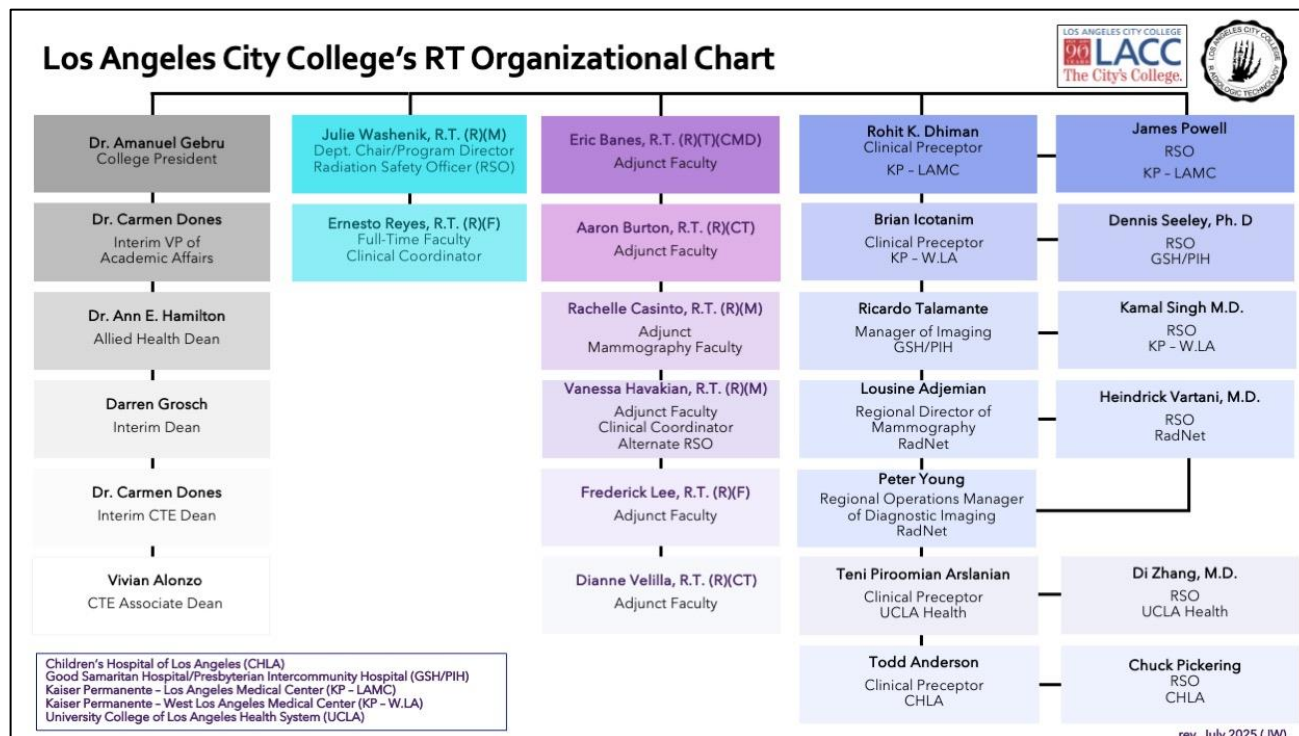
Los Angeles City College's RT Organizational Chart

LOS ANGELES CITY COLLEGE
96 YEARS
LACC
The City's College.

LOS ANGELES CITY COLLEGE
RADIOLOGIC TECHNOLOGY

Dr. Amanuel Gebru
College President

Dr. Carmen Dones
Interim VP of Academic Affairs

Dr. Ann E. Hamilton
Allied Health Dean

Darren Grosch
Interim Dean

Dr. Carmen Dones
Interim CTE Dean

Vivian Alonzo
CTE Associate Dean

Julie Washenik, R.T. (R)(M)
Dept. Chair/Program Director
Radiation Safety Officer (RSO)

Ernesto Reyes, R.T. (R)(F)
Full-Time Faculty
Clinical Coordinator

Eric Banes, R.T. (R)(T)(CMD)
Adjunct Faculty

Aaron Burton, R.T. (R)(CT)
Adjunct Faculty

Rachelle Casinto, R.T. (R)(M)
Adjunct
Mammography Faculty

Vanessa Havakian, R.T. (R)(M)
Adjunct Faculty
Clinical Coordinator
Alternate RSO

Frederick Lee, R.T. (R)(F)
Adjunct Faculty

Dianne Velilla, R.T. (R)(CT)
Adjunct Faculty

Rohit K. Dhiman
Clinical Preceptor
KP – LAMC

Brian Icotanim
Clinical Preceptor
KP – W.LA

Ricardo Talamante
Manager of Imaging
GSH/PIH

Lousine Adjemian
Regional Director of Mammography
RadNet

Peter Young
Regional Operations Manager of Diagnostic Imaging
RadNet

Teni Piroomian Arslanian
Clinical Preceptor
UCLA Health

Todd Anderson
Clinical Preceptor
CHLA

James Powell
RSO
KP – LAMC

Dennis Seeley, Ph. D
RSO
GSH/PIH

Kamal Singh M.D.
RSO
KP – W.LA

Heindrick Vartani, M.D.
RSO
RadNet

Di Zhang, M.D.
RSO
UCLA Health

Chuck Pickering
RSO
CHLA

Children's Hospital of Los Angeles (CHLA)
Good Samaritan Hospital/Presbyterian Intercommunity Hospital (GSH/PIH)
Kaiser Permanente – Los Angeles Medical Center (KP – LAMC)
Kaiser Permanente – West Los Angeles Medical Center (KP – W.LA)
University College of Los Angeles Health System (UCLA)

rev. July 2025 (JW)